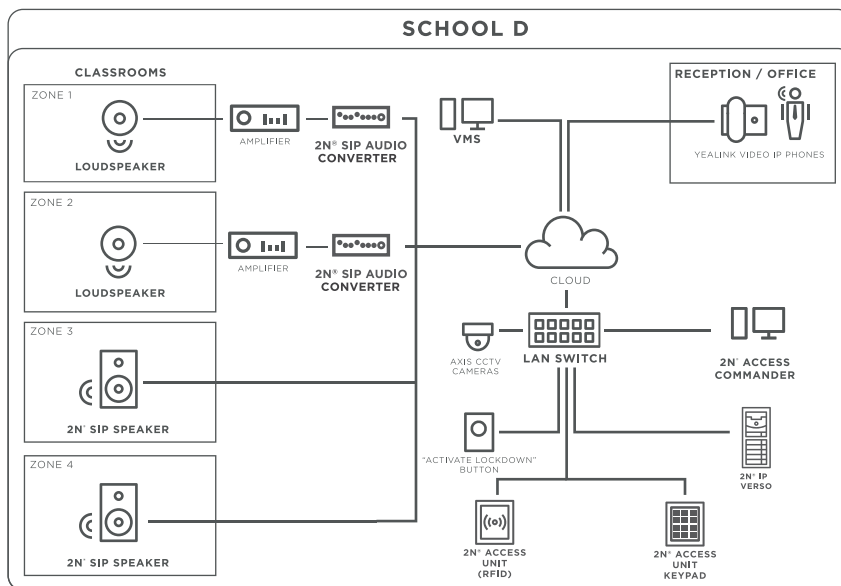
SCHOOL D

CLASSROOMS

ZONE 1

LOUDSPEAKER

AMPLIFIER

2N® SIP AUDIO CONVERTER

VMS

RECEPTION / OFFICE

YEALINK VIDEO IP PHONES

ZONE 2

LOUDSPEAKER

AMPLIFIER

2N® SIP AUDIO CONVERTER

CLOUD

ZONE 3

2N® SIP SPEAKER

AXIS CCTV CAMERAS

LAN SWITCH

2N® ACCESS COMMANDER

"ACTIVATE LOCKDOWN" BUTTON

2N® IP VERSO

ZONE 4

2N® SIP SPEAKER

2N® ACCESS UNIT (RFID)

2N® ACCESS UNIT KEYPAD